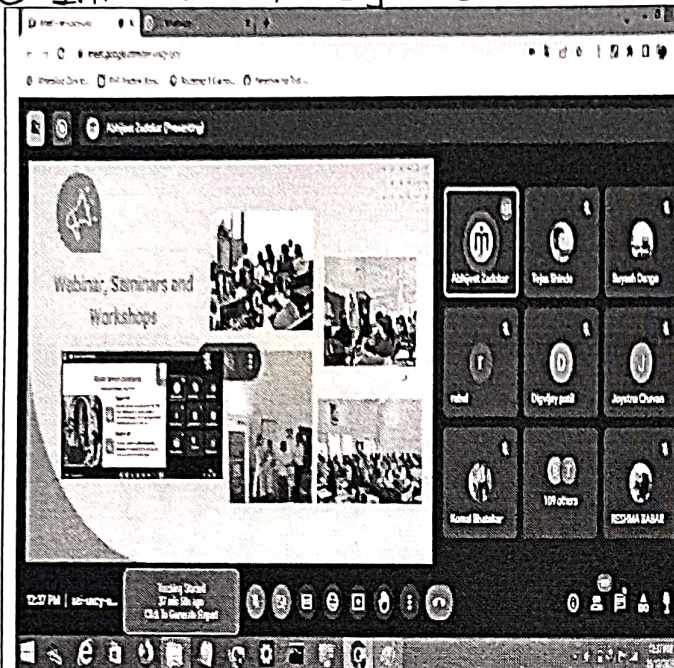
Abhijeet Zadokar (Presenting)

Webinar, Seminars and Workshops

Abhijeet Zadokar
Tejas Shinde
Suyash Dange
rahul
Digvijay patil
Jaystree Chavan
Komal Bhalekar
109 others
RESHMA BABAR

12:37 PM | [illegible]

Tracking Started
37 min 10s ago
Click To Generate Report